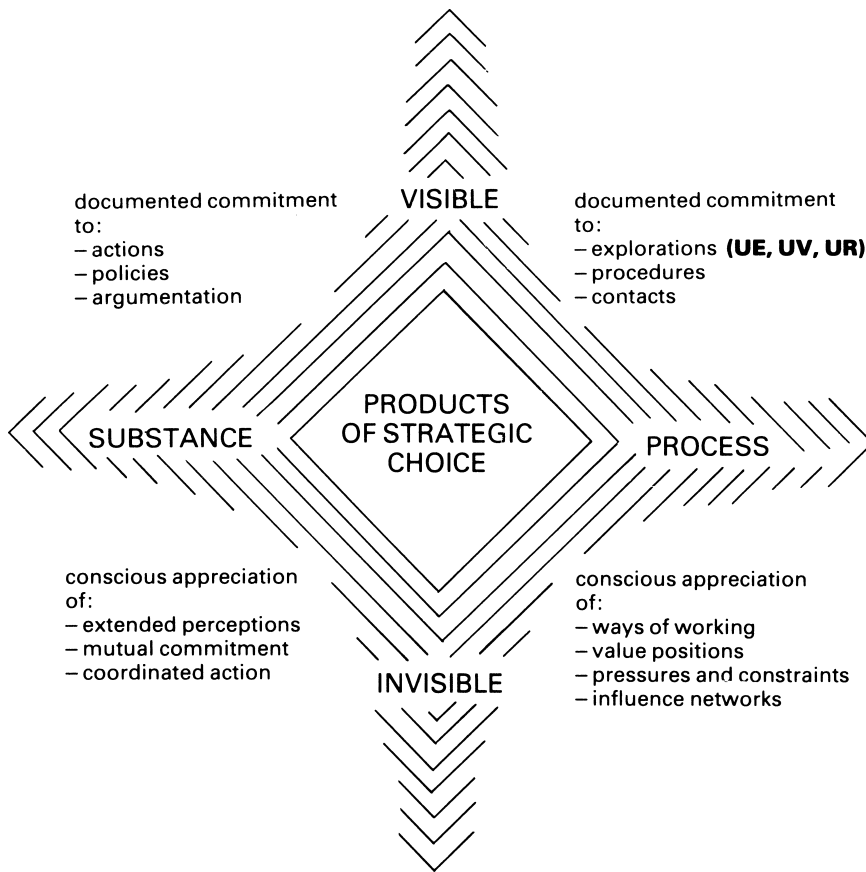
VISIBLE

documented commitment to:
– actions
– policies
– argumentation

documented commitment to:
– explorations **(UE, UV, UR)**
– procedures
– contacts

SUBSTANCE

PRODUCTS OF STRATEGIC CHOICE

PROCESS

conscious appreciation of:
– extended perceptions
– mutual commitment
– coordinated action

conscious appreciation of:
– ways of working
– value positions
– pressures and constraints
– influence networks

INVISIBLE